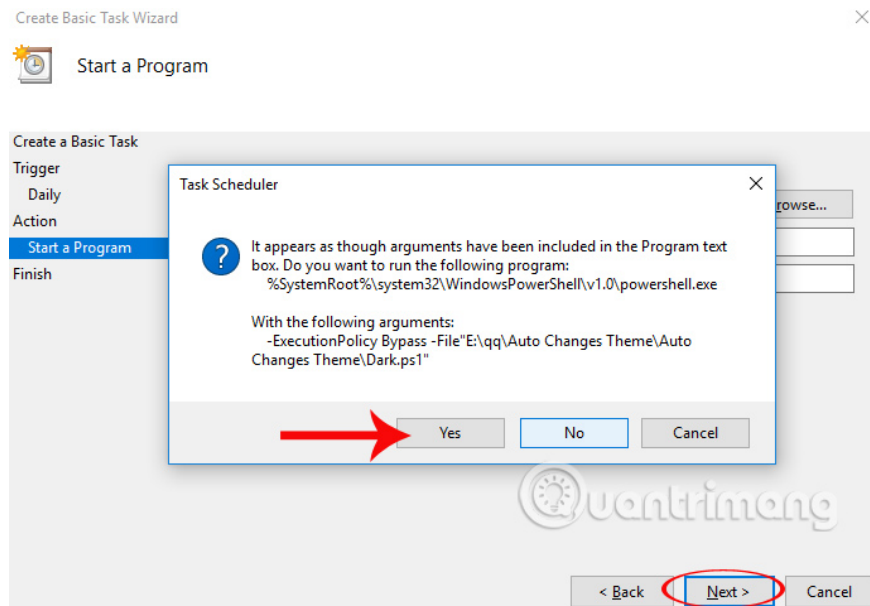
Create Basic Task Wizard

Start a Program

Create a Basic Task
Trigger
Daily
Action
Start a Program
Finish

rowse...

Task Scheduler

It appears as though arguments have been included in the Program text box. Do you want to run the following program:
%SystemRoot%\system32\WindowsPowerShell\v1.0\powershell.exe

With the following arguments:
-ExecutionPolicy Bypass -File"E:\qq\Auto Changes Theme\Auto Changes Theme\Dark.ps1"

Yes
No
Cancel

Quantrimang

< Back
Next >
Cancel